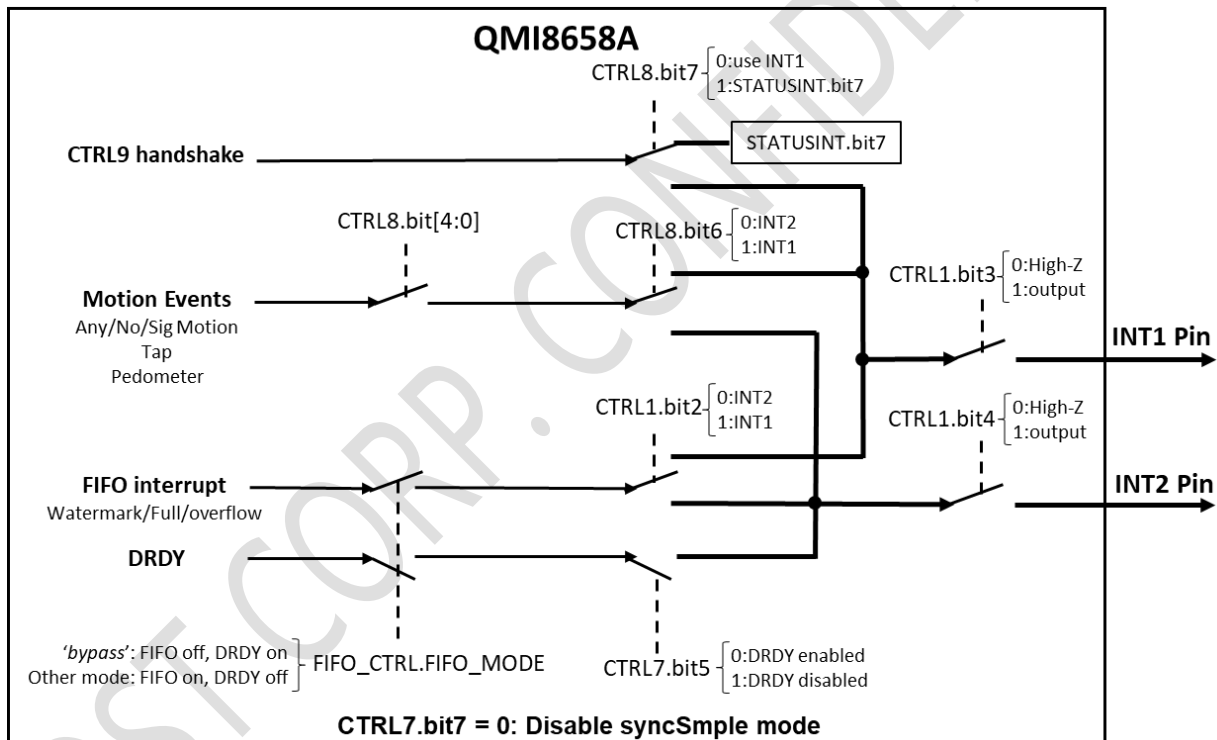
QMI8658A

CTRL8.bit7 0:use INT1 1:STATUSINT.bit7

CTRL9 handshake

STATUSINT.bit7

CTRL8.bit[4:0]

CTRL8.bit6 0:INT2 1:INT1

Motion Events
Any/No/Sig Motion
Tap
Pedometer

CTRL1.bit3 0:High-Z 1:output

INT1 Pin

CTRL1.bit2 0:INT2 1:INT1

CTRL1.bit4 0:High-Z 1:output

FIFO interrupt
Watermark/Full/overflow

INT2 Pin

DRDY

'bypass': FIFO off, DRDY on
Other mode: FIFO on, DRDY off
FIFO_CTRL.FIFO_MODE

CTRL7.bit5 0:DRDY enabled 1:DRDY disabled

CTRL7.bit7 = 0: Disable syncSmple mode